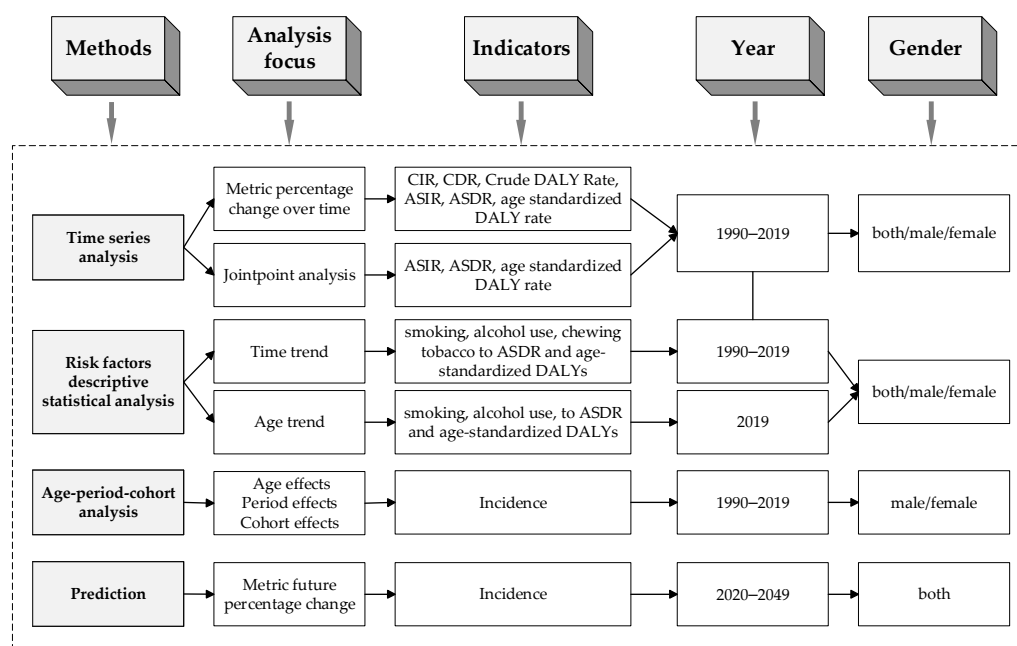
Methods

Analysis focus

Indicators

Year

Gender

Time series analysis

Metric percentage change over time

CIR, CDR, Crude DALY Rate, ASIR, ASDR, age standardized DALY rate

Jointpoint analysis

ASIR, ASDR, age standardized DALY rate

1990–2019

both/male/female

Risk factors descriptive statistical analysis

Time trend

smoking, alcohol use, chewing tobacco to ASDR and age-standardized DALYs

1990–2019

Age trend

smoking, alcohol use, to ASDR and age-standardized DALYs

2019

both/male/female

Age-period-cohort analysis

Age effects
Period effects
Cohort effects

Incidence

1990–2019

male/female

Prediction

Metric future percentage change

Incidence

2020–2049

both